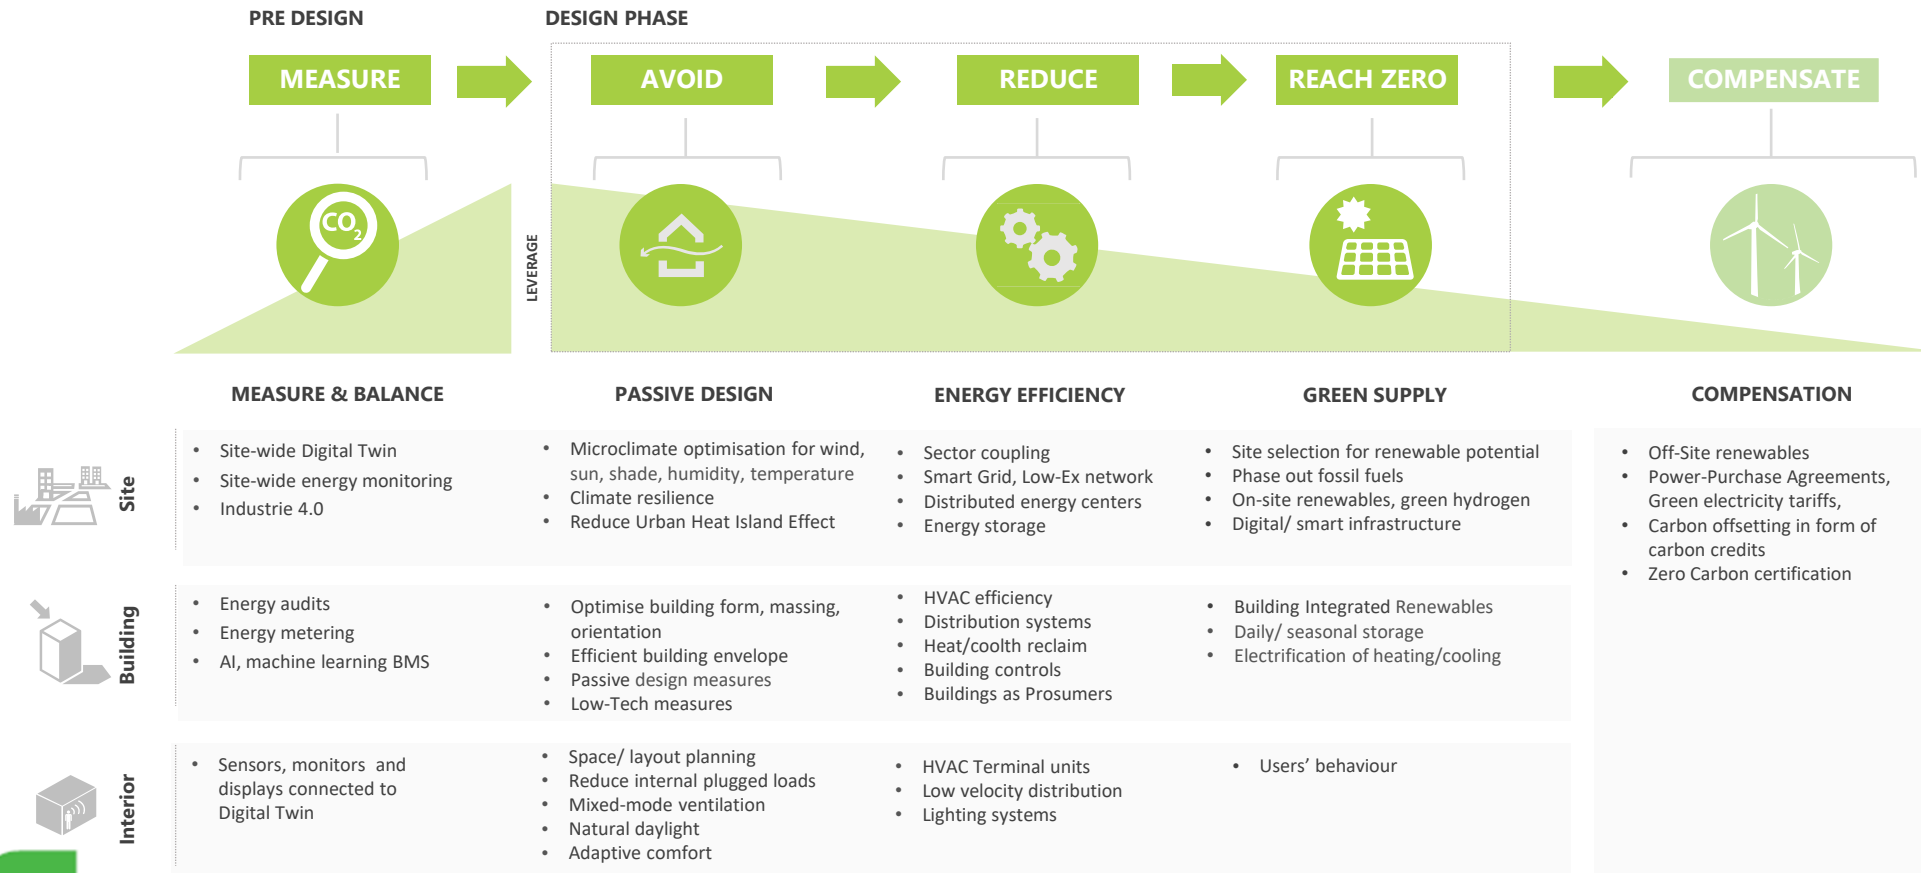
PRE DESIGN

DESIGN PHASE

MEASURE

AVOID

REDUCE

REACH ZERO

COMPENSATE

$CO_2$

LEVERAGE

MEASURE & BALANCE

PASSIVE DESIGN

ENERGY EFFICIENCY

GREEN SUPPLY

COMPENSATION

Site

- Site-wide Digital Twin
- Site-wide energy monitoring
- Industrie 4.0

- Microclimate optimisation for wind, sun, shade, humidity, temperature
- Climate resilience
- Reduce Urban Heat Island Effect

- Sector coupling
- Smart Grid, Low-Ex network
- Distributed energy centers
- Energy storage

- Site selection for renewable potential
- Phase out fossil fuels
- On-site renewables, green hydrogen
- Digital/ smart infrastructure

- Off-Site renewables
- Power-Purchase Agreements, Green electricity tariffs,
- Carbon offsetting in form of carbon credits
- Zero Carbon certification

Building

- Energy audits
- Energy metering
- AI, machine learning BMS

- Optimise building form, massing, orientation
- Efficient building envelope
- Passive design measures
- Low-Tech measures

- HVAC efficiency
- Distribution systems
- Heat/coolth reclaim
- Building controls
- Buildings as Prosumers

- Building Integrated Renewables
- Daily/ seasonal storage
- Electrification of heating/cooling

Interior

- Sensors, monitors and displays connected to Digital Twin

- Space/ layout planning
- Reduce internal plugged loads
- Mixed-mode ventilation
- Natural daylight
- Adaptive comfort

- HVAC Terminal units
- Low velocity distribution
- Lighting systems

- Users' behaviour